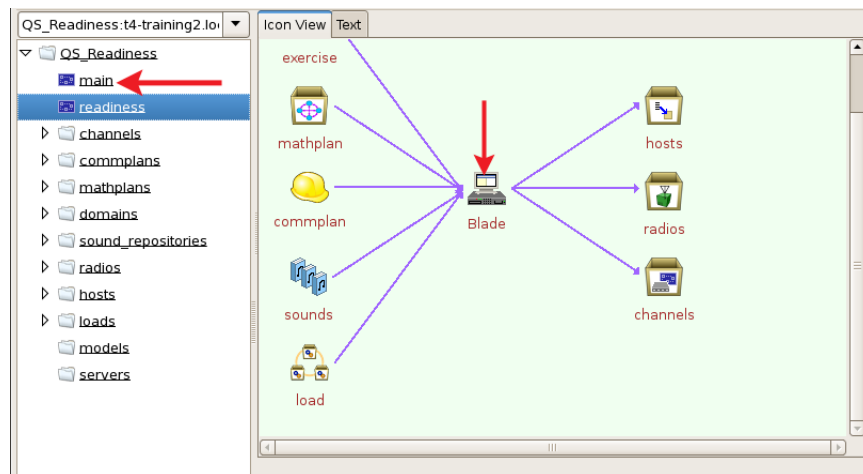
QS_Readiness:t4-training2.lo

QS_Readiness
main
readiness
channels
commplans
mathplans
domains
sound_repositories
radios
hosts
loads
models
servers

Icon View
Text

exercise
mathplan
commplan
sounds
load
Blade
hosts
radios
channels